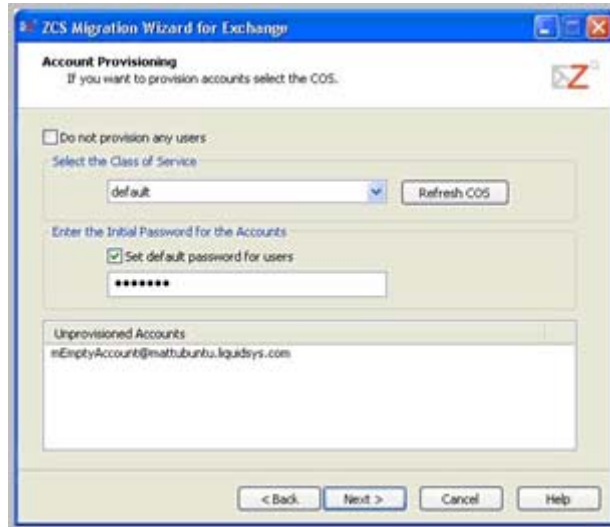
ZCS Migration Wizard for Exchange

Account Provisioning
If you want to provision accounts select the COS.

Do not provision any users

Select the Class of Service

default

Refresh COS

Enter the Initial Password for the Accounts

Set default password for users

••••••••

Unprovisioned Accounts

mEmptyAccount@mattubuntu.liquidsys.com

< Back

Next >

Cancel

Help